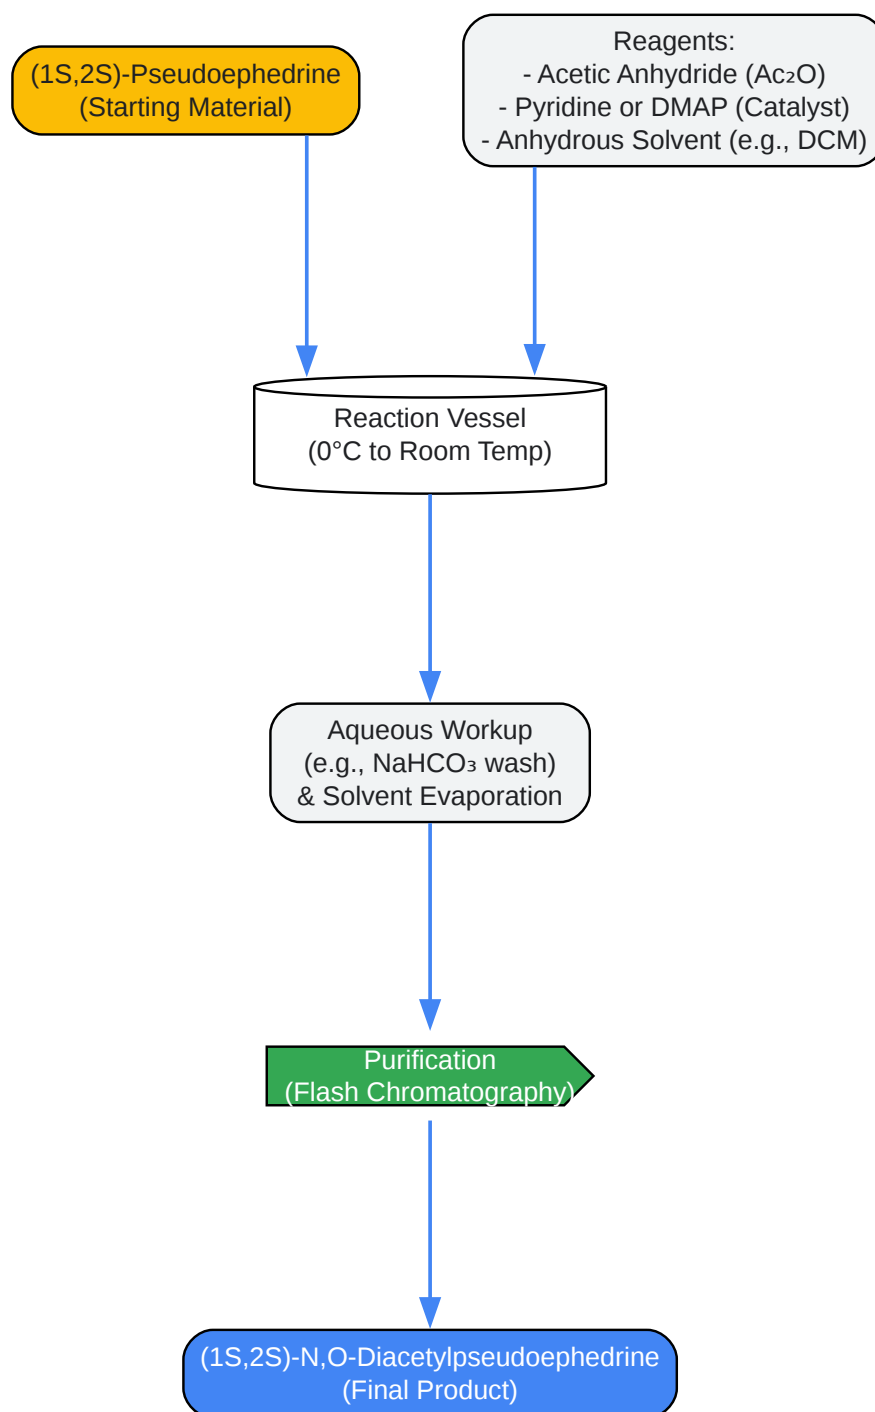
(1S,2S)-Pseudoephedrine
(Starting Material)

Reagents:
- Acetic Anhydride ($Ac_2O$)
- Pyridine or DMAP (Catalyst)
- Anhydrous Solvent (e.g., DCM)

Reaction Vessel
(0°C to Room Temp)

Aqueous Workup
(e.g., $NaHCO_3$ wash)
& Solvent Evaporation

Purification
(Flash Chromatography)

(1S,2S)-N,O-Diacetylpseudoephedrine
(Final Product)